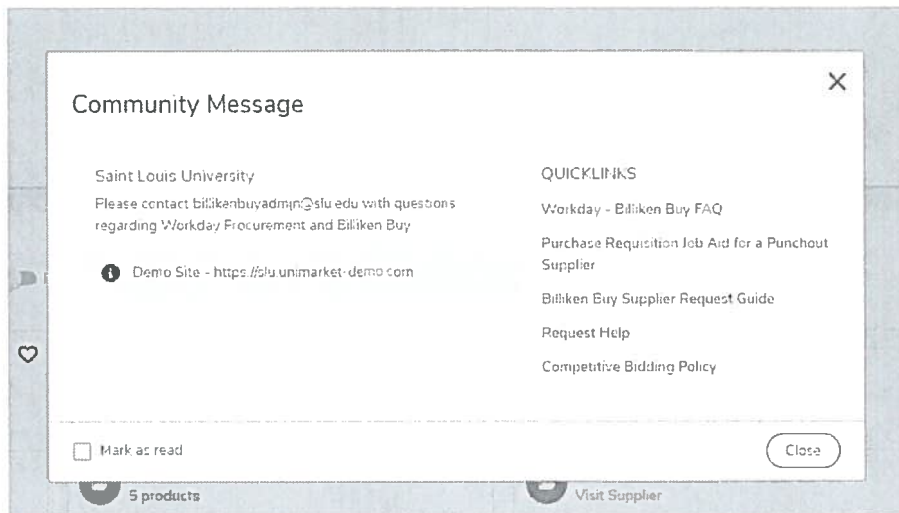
Community Message

×

Saint Louis University

Please contact billikenbuyadmin@slu.edu with questions regarding Workday Procurement and Billiken Buy

Demo Site - https://slu.unimarket-demo.com

QUICKLINKS

Workday - Billiken Buy FAQ

Purchase Requisition Job Aid for a Punchout Supplier

Billiken Buy Supplier Request Guide

Request Help

Competitive Bidding Policy

Mark as read

Close

5 products

Visit Supplier